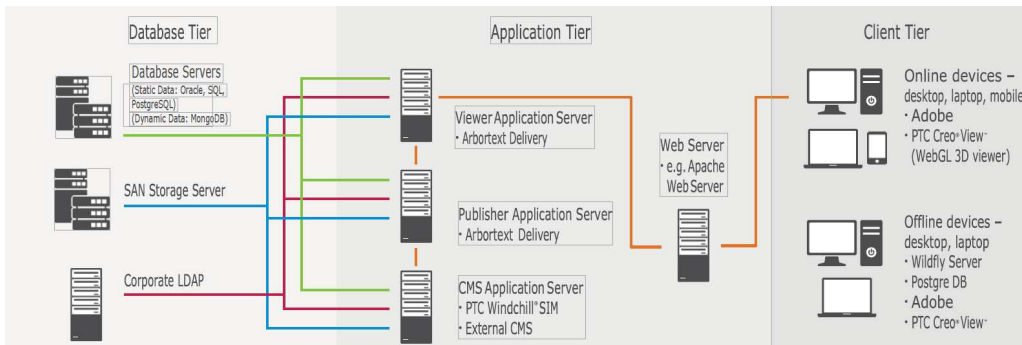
Database Tier

Application Tier

Client Tier

Database Servers
(Static Data: Oracle, SQL, PostgreSQL)
(Dynamic Data: MongoDB)

SAN Storage Server

Corporate LDAP

Viewer Application Server
· Arbortext Delivery

Publisher Application Server
· Arbortext Delivery

CMS Application Server
· PTC Windchill®SIM
· External CMS

Web Server
· e.g. Apache Web Server

Online devices – desktop, laptop, mobile
· Adobe
· PTC Creo® View™ (WebGL 3D viewer)

Offline devices – desktop, laptop
· Wildfly Server
· Postgre DB
· Adobe
· PTC Creo® View™